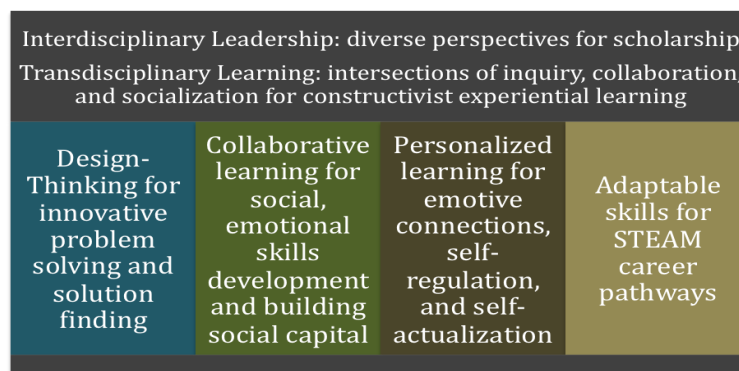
Interdisciplinary Leadership: diverse perspectives for scholarship

Transdisciplinary Learning: intersections of inquiry, collaboration, and socialization for constructivist experiential learning

Design-Thinking for innovative problem solving and solution finding

Collaborative learning for social, emotional skills development and building social capital

Personalized learning for emotive connections, self-regulation, and self-actualization

Adaptable skills for STEAM career pathways